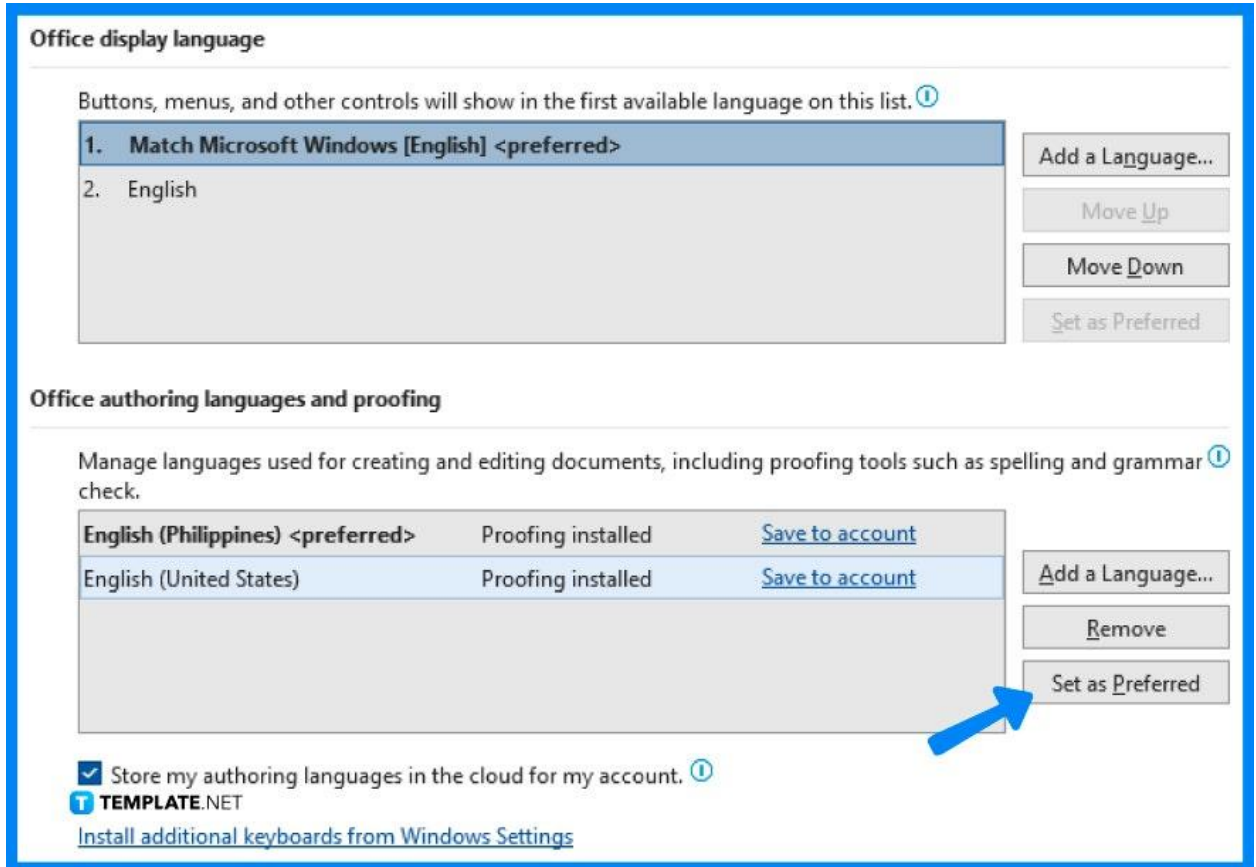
Office display language

Buttons, menus, and other controls will show in the first available language on this list.

1. Match Microsoft Windows [English] <preferred>
2. English

Add a Language...
Move Up
Move Down
Set as Preferred

Office authoring languages and proofing

Manage languages used for creating and editing documents, including proofing tools such as spelling and grammar check.

| English (Philippines) <preferred> | Proofing installed | Save to account |
|---|---|---|
| English (United States) | Proofing installed | Save to account |

Add a Language...
Remove
Set as Preferred

Store my authoring languages in the cloud for my account.

TEMPLATE.NET

Install additional keyboards from Windows Settings